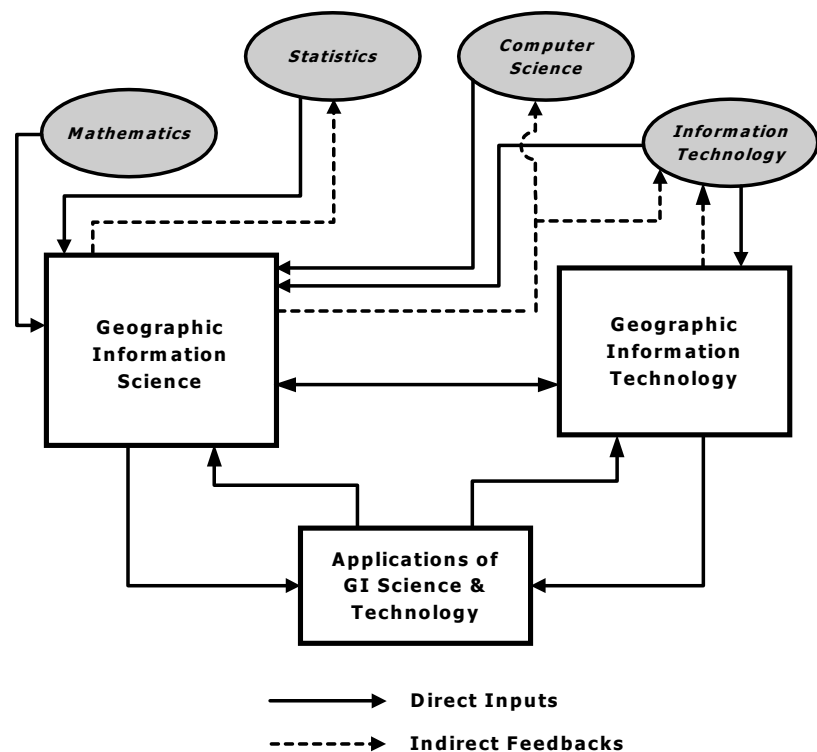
Statistics

Computer Science

Mathematics

Information Technology

Geographic Information Science

Geographic Information Technology

Applications of GI Science & Technology

Direct Inputs

Indirect Feedbacks